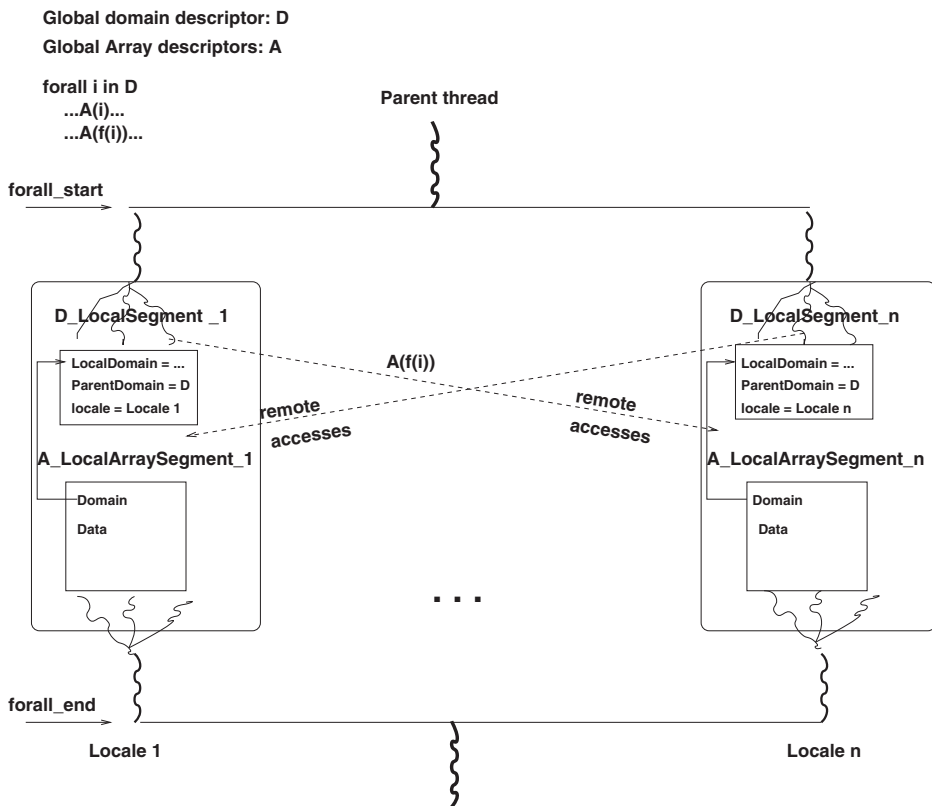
Global domain descriptor: D
Global Array descriptors: A

forall i in D
...A(i)...
...A(f(i))...

Parent thread

forall_start

D_LocalSegment _1

LocalDomain = ...
ParentDomain = D
locale = Locale 1

remote
accesses

A_LocalArraySegment_1

Domain
Data

A(f(i))

remote
accesses

D_LocalSegment_n

LocalDomain = ...
ParentDomain = D
locale = Locale n

A_LocalArraySegment_n

Domain
Data

. . .

forall_end

Locale 1

Locale n